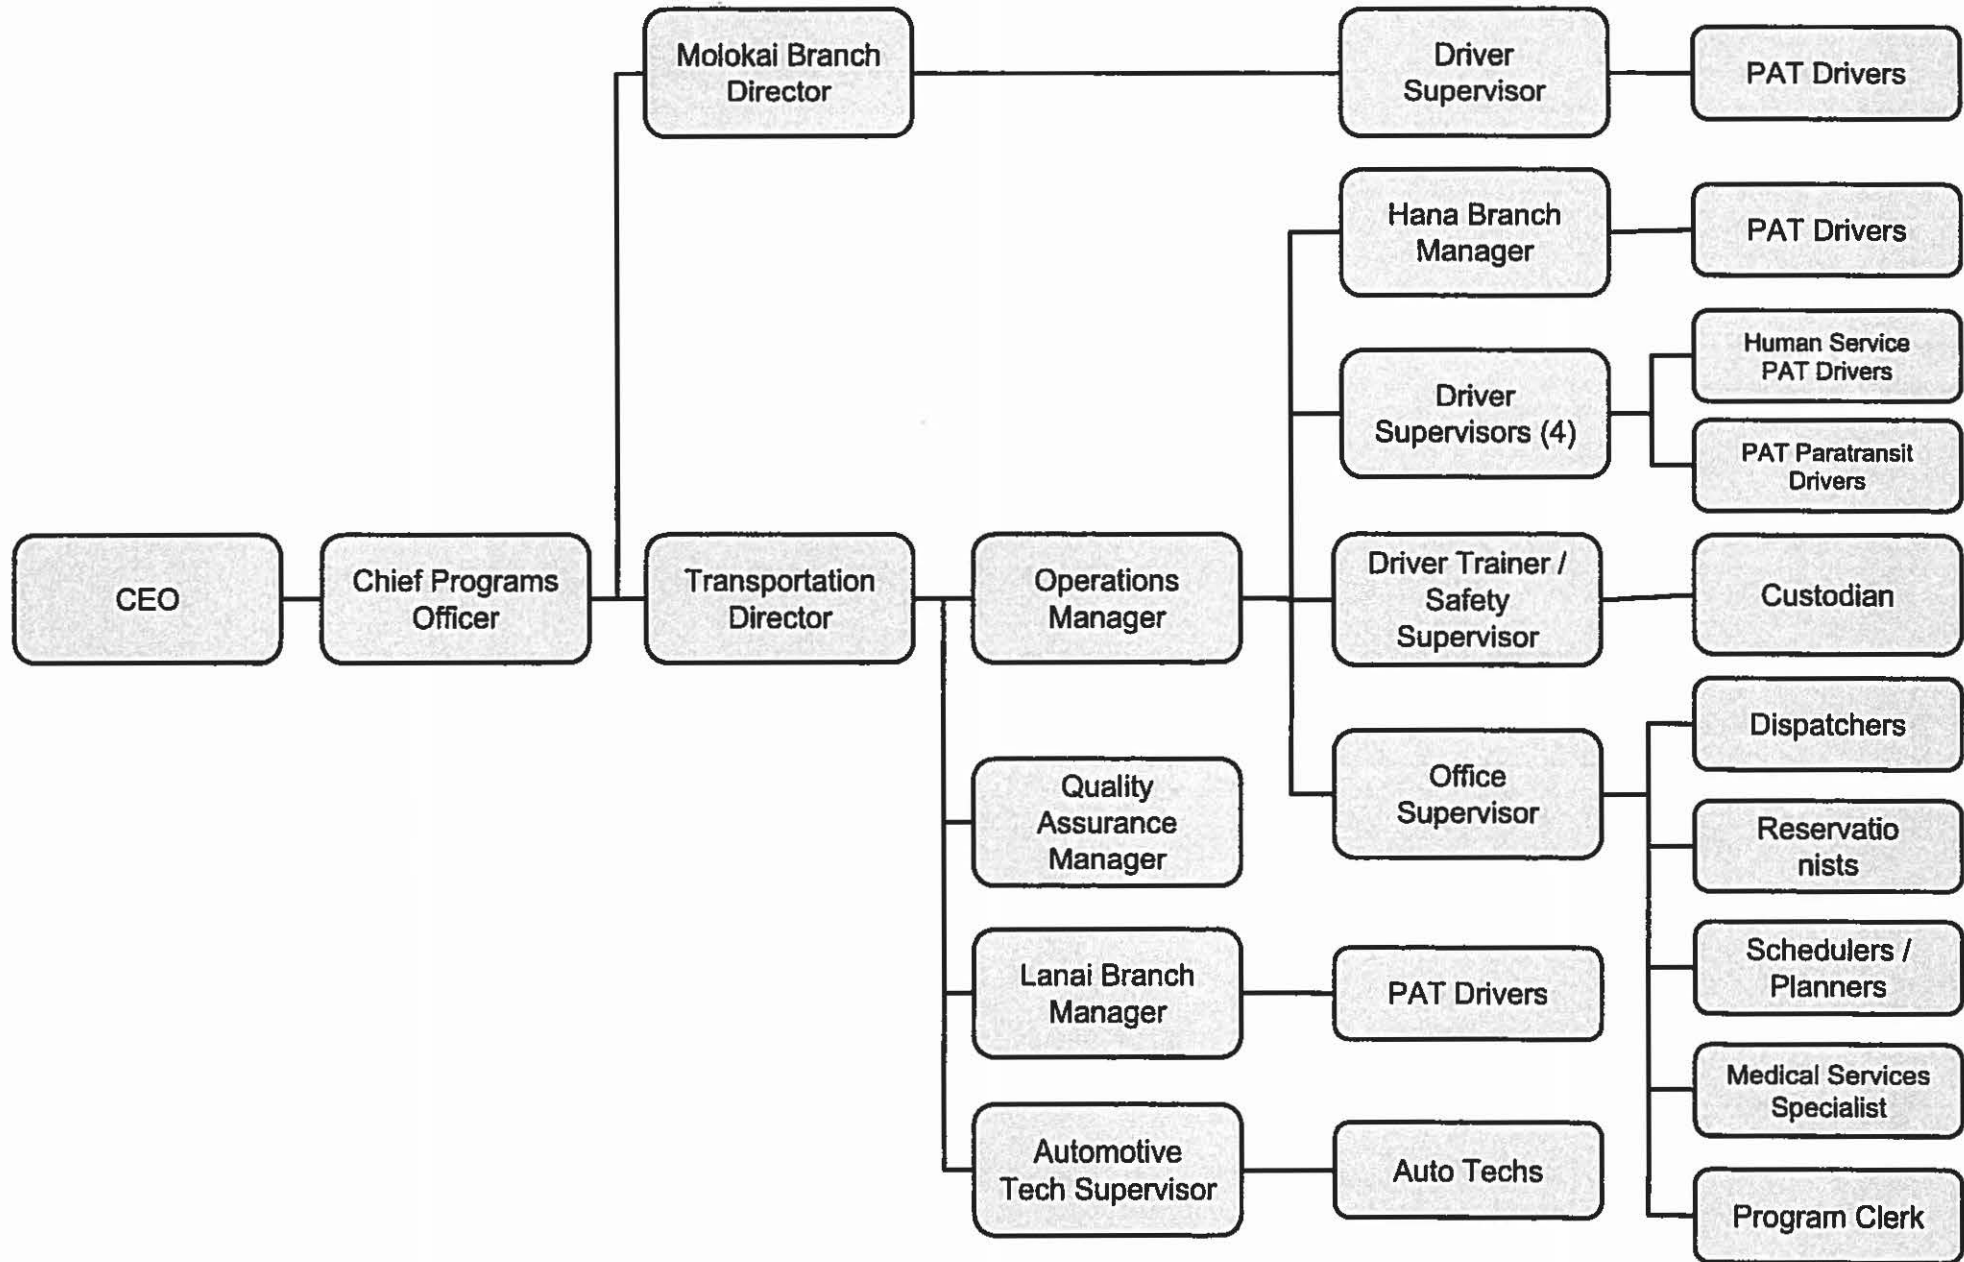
Molokai Branch Director

Driver Supervisor

PAT Drivers

Hana Branch Manager

PAT Drivers

Driver Supervisors (4)

Human Service PAT Drivers

PAT Paratransit Drivers

CEO

Chief Programs Officer

Transportation Director

Operations Manager

Driver Trainer / Safety Supervisor

Custodian

Office Supervisor

Dispatchers

Reservationists

Schedulers / Planners

Medical Services Specialist

Program Clerk

Quality Assurance Manager

Lanai Branch Manager

PAT Drivers

Automotive Tech Supervisor

Auto Techs